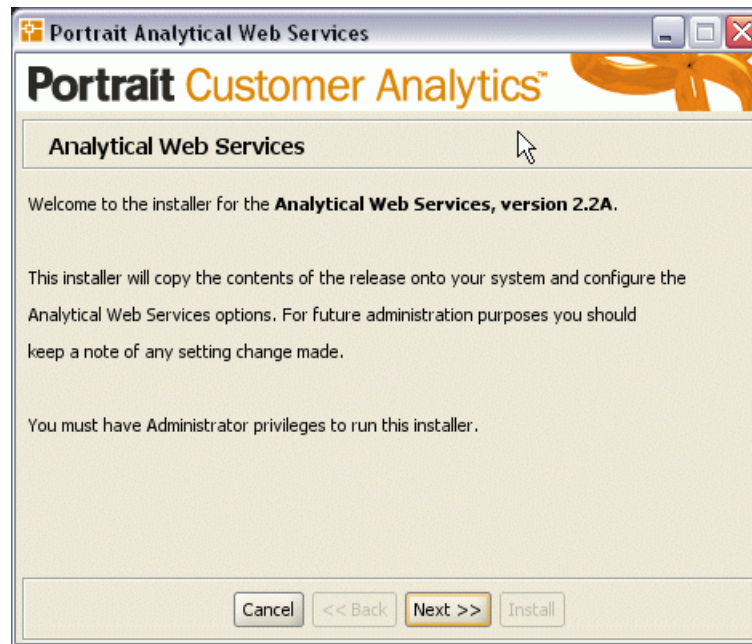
Portrait Analytical Web Services

Portrait Customer Analytics™

Analytical Web Services

Welcome to the installer for the **Analytical Web Services, version 2.2A**.

This installer will copy the contents of the release onto your system and configure the Analytical Web Services options. For future administration purposes you should keep a note of any setting change made.

You must have Administrator privileges to run this installer.

Cancel | << Back | Next >> | Install